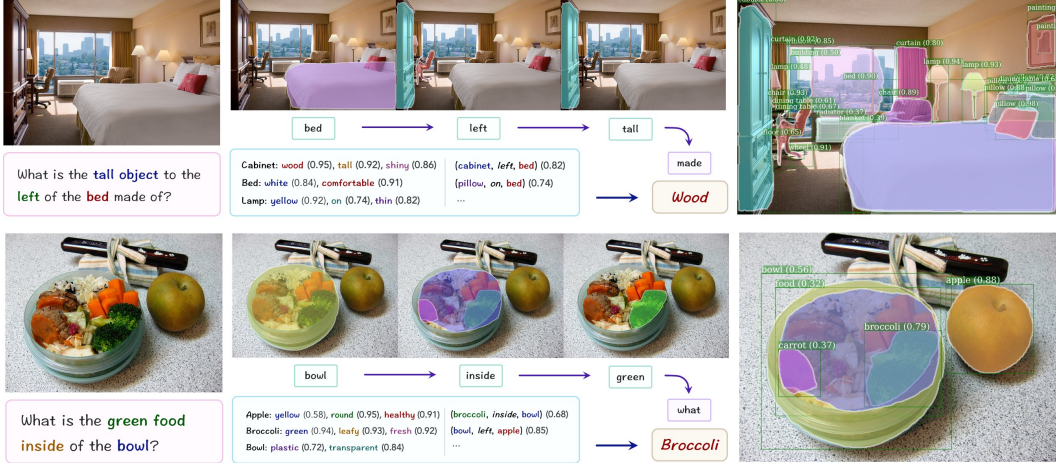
What is the tall object to the left of the bed made of?

bed → left → tall → made

Cabinet: wood (0.95), tall (0.92), shiny (0.86)
Bed: white (0.84), comfortable (0.91)
Lamp: yellow (0.92), on (0.74), thin (0.82)

(cabinet, left, bed) (0.82)
(pillow, on, bed) (0.74)
...

Wood

curtain (0.82) curtain (0.80) cushion (0.85) lamp (0.48) bed (0.90) lamp (0.94) lamp (0.93) painting dining table (0.6 pillow (0.8 pillow chair (0.93) chair (0.89) dining table (0.61) dining table (0.67) radiator (0.37) blanket (0.30) pillow (0.88) floor (0.65) wheel (0.91)

What is the green food inside of the bowl?

bowl → inside → green → what

Apple: yellow (0.58), round (0.95), healthy (0.91)
Broccoli: green (0.94), leafy (0.93), fresh (0.92)
Bowl: plastic (0.72), transparent (0.84)

(broccoli, inside, bowl) (0.68)
(bowl, left, apple) (0.85)
...

Broccoli

bowl (0.56) food (0.32) apple (0.88) broccoli (0.79) carrot (0.37)